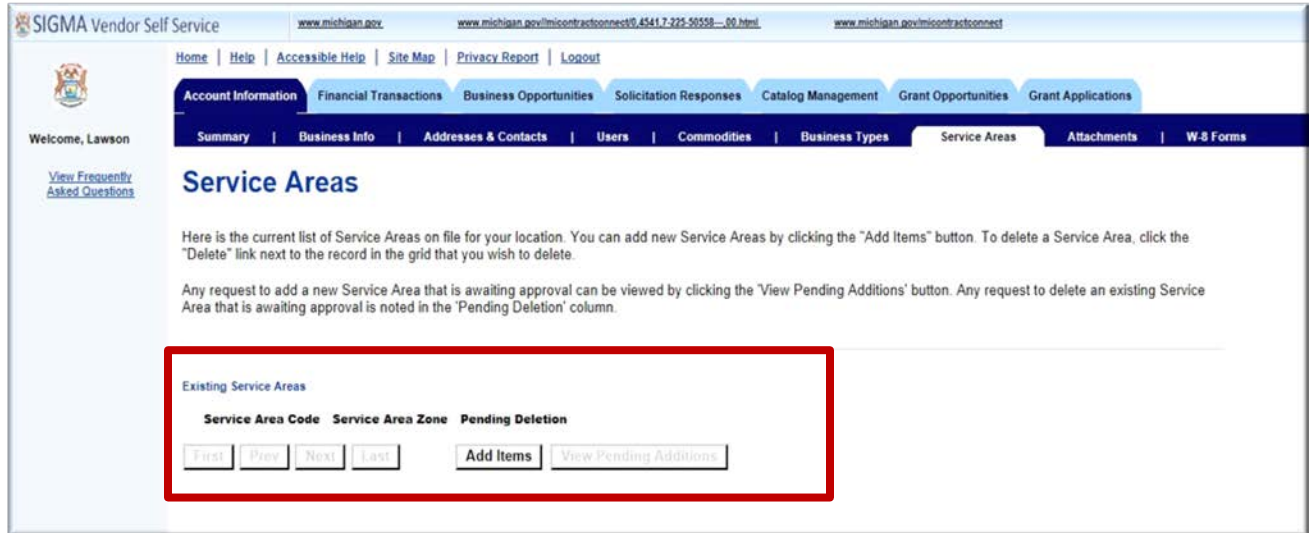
SIGMA Vendor Self Service www.michigan.gov www.michigan.gov/micontractconnect/0,4541,7-225-50558---,00.html www.michigan.gov/micontractconnect

Home | Help | Accessible Help | Site Map | Privacy Report | Logout

Account Information Financial Transactions Business Opportunities Solicitation Responses Catalog Management Grant Opportunities Grant Applications

Welcome, Lawson

Summary | Business Info | Addresses & Contacts | Users | Commodities | Business Types Service Areas Attachments | W-8 Forms

View Frequently Asked Questions

Service Areas

Here is the current list of Service Areas on file for your location. You can add new Service Areas by clicking the "Add Items" button. To delete a Service Area, click the "Delete" link next to the record in the grid that you wish to delete.

Any request to add a new Service Area that is awaiting approval can be viewed by clicking the 'View Pending Additions' button. Any request to delete an existing Service Area that is awaiting approval is noted in the 'Pending Deletion' column.

Existing Service Areas

Service Area Code Service Area Zone Pending Deletion

First Prev Next Last Add Items View Pending Additions